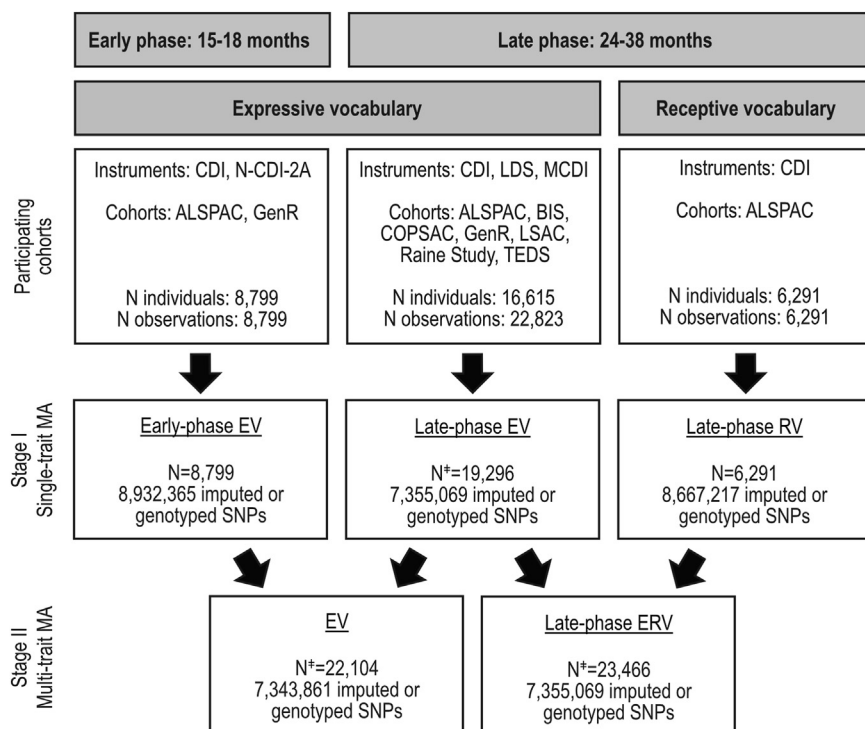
Early phase: 15-18 months

Late phase: 24-38 months

Expressive vocabulary

Receptive vocabulary

Participating cohorts

Instruments: CDI, N-CDI-2A

Cohorts: ALSPAC, GenR

N individuals: 8,799
N observations: 8,799

Instruments: CDI, LDS, MCDI

Cohorts: ALSPAC, BIS, COPSAC, GenR, LSAC, Raine Study, TEDS

N individuals: 16,615
N observations: 22,823

Instruments: CDI

Cohorts: ALSPAC

N individuals: 6,291
N observations: 6,291

Stage I Single-trait MA

Early-phase EV

N=8,799
8,932,365 imputed or genotyped SNPs

Late-phase EV

N‡=19,296
7,355,069 imputed or genotyped SNPs

Late-phase RV

N=6,291
8,667,217 imputed or genotyped SNPs

Stage II Multi-trait MA

EV

N‡=22,104
7,343,861 imputed or genotyped SNPs

Late-phase ERV

N‡=23,466
7,355,069 imputed or genotyped SNPs